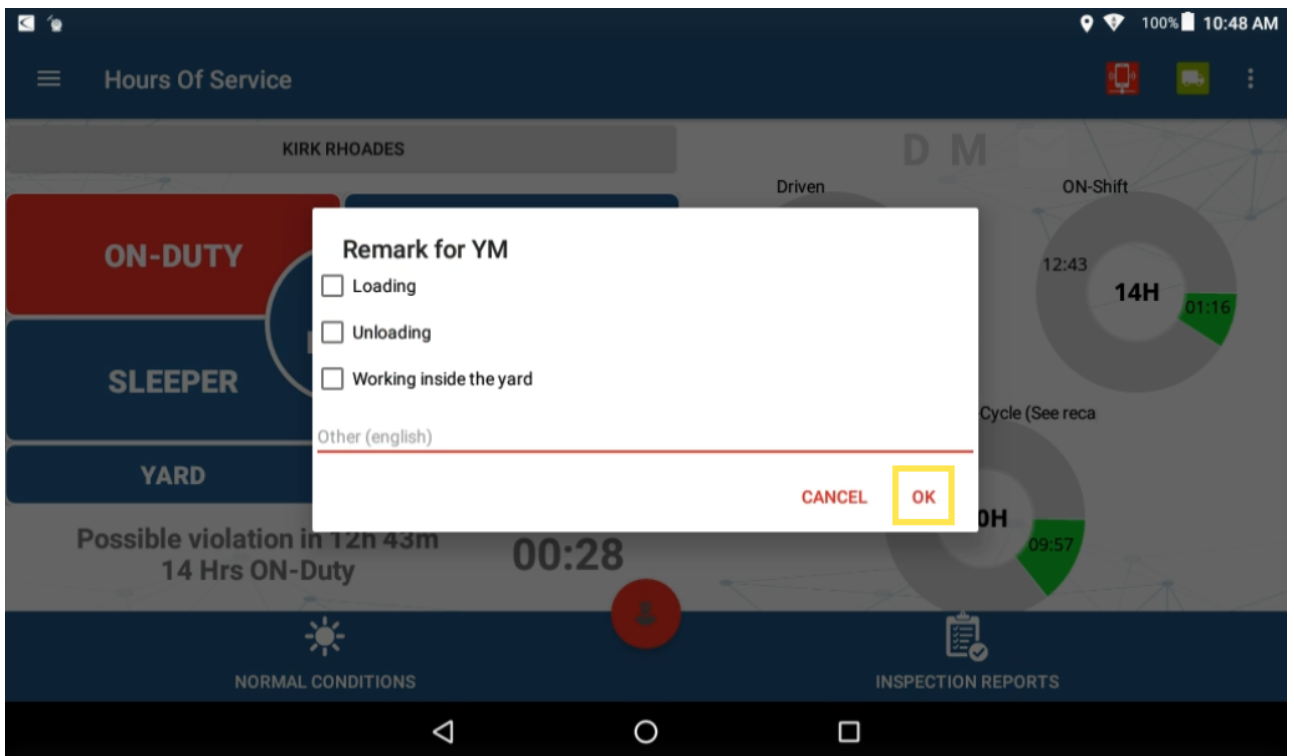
100% 10:48 AM

Hours Of Service

KIRK RHOADES

D M

Driven

ON-Shift

ON-DUTY

12:43

14H

01:16

SLEEPER

-Cycle (See reca

YARD

0H

09:57

Possible violation in 12h 43m
14 Hrs ON-Duty

00:28

Remark for YM

Loading

Unloading

Working inside the yard

Other (english)

CANCEL OK

NORMAL CONDITIONS

INSPECTION REPORTS